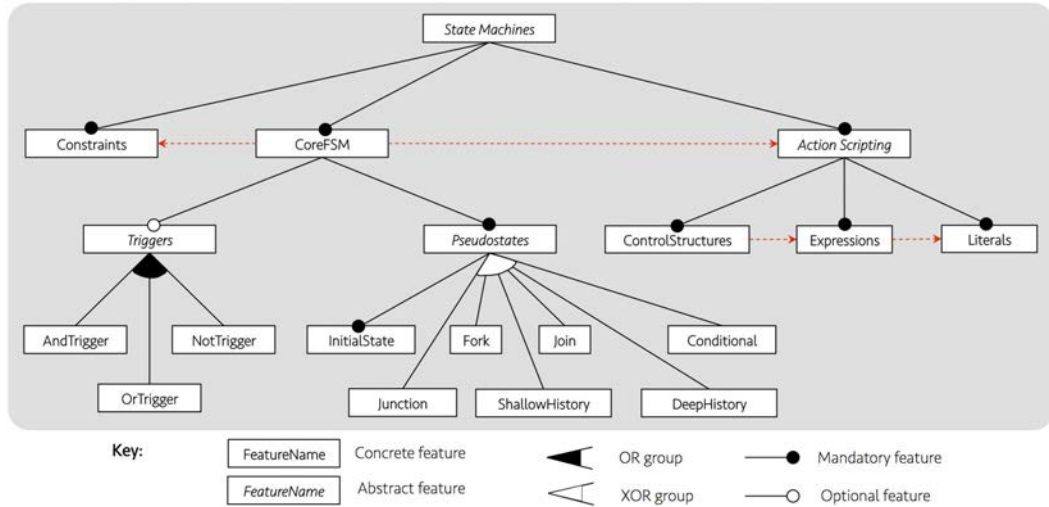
State Machines

Constraints

CoreFSM

Action Scripting

Triggers

Pseudostates

ControlStructures

Expressions

Literals

AndTrigger

NotTrigger

OrTrigger

InitialState

Fork

Join

Conditional

Junction

ShallowHistory

DeepHistory

Key:

FeatureName Concrete feature

FeatureName Abstract feature

OR group

XOR group

Mandatory feature

Optional feature